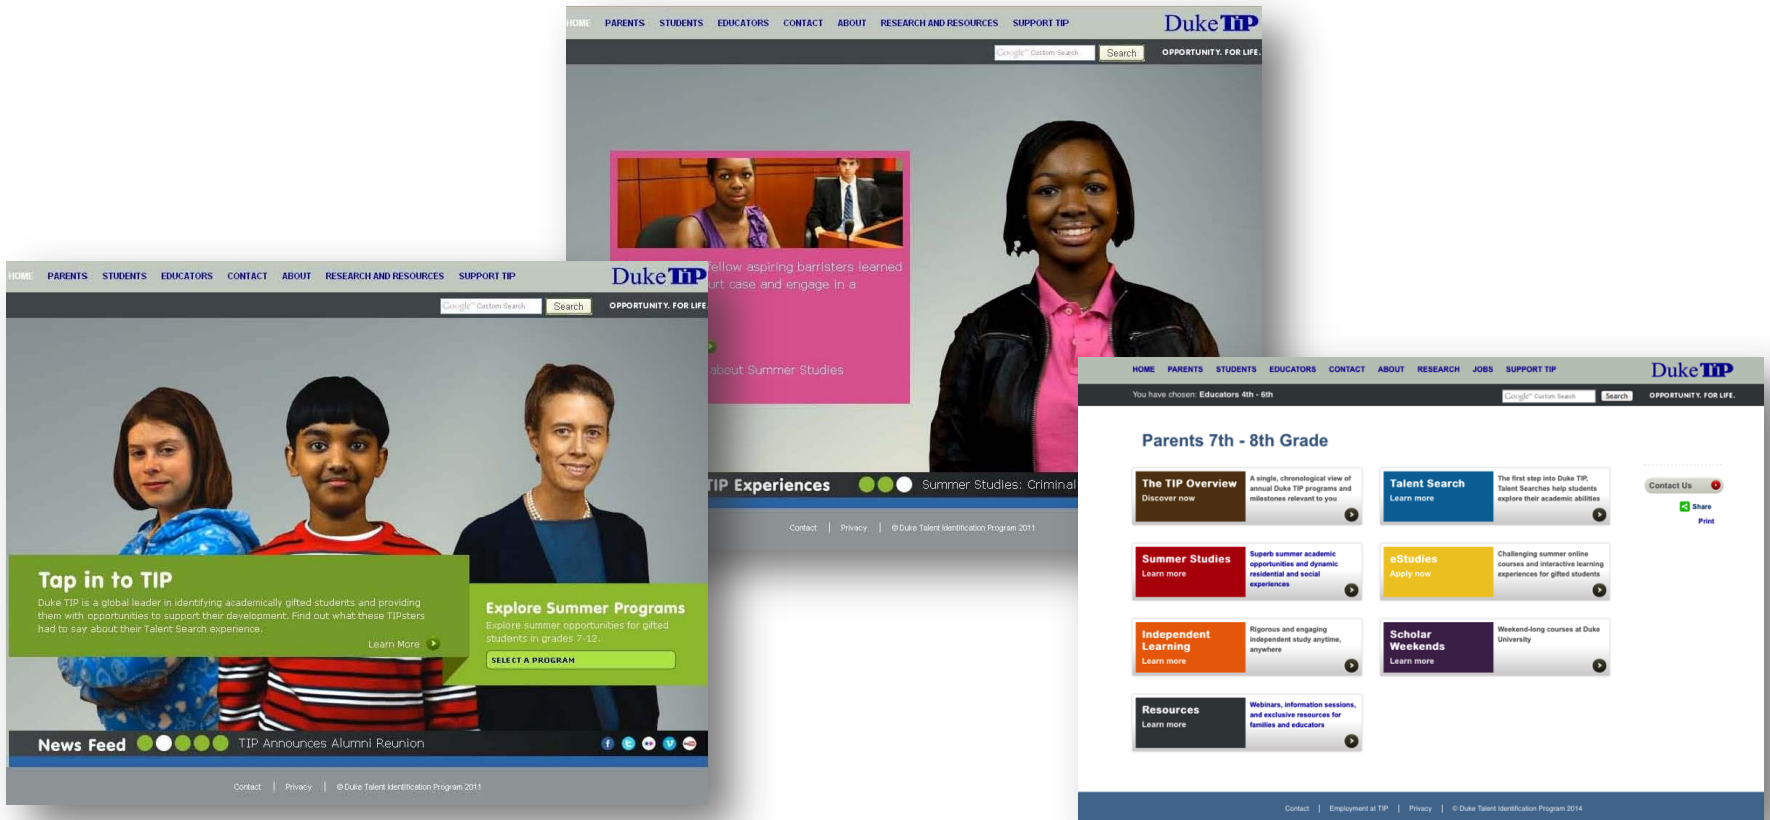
HOME PARENTS STUDENTS EDUCATORS CONTACT ABOUT RESEARCH AND RESOURCES SUPPORT TIP

Duke TIP

Google Custom Search Search

OPPORTUNITY. FOR LIFE.

ellow aspiring barristers learned urt case and engage in a

about Summer Studies

TIP Experiences

Summer Studies: Criminal

Contact | Privacy | © Duke Talent Identification Program 2011

HOME PARENTS STUDENTS EDUCATORS CONTACT ABOUT RESEARCH AND RESOURCES SUPPORT TIP

Duke TIP

Google Custom Search Search

OPPORTUNITY. FOR LIFE.

Tap in to TIP

Duke TIP is a global leader in identifying academically gifted students and providing them with opportunities to support their development. Find out what these TIPsters had to say about their Talent Search experience.

Learn More

Explore Summer Programs

Explore summer opportunities for gifted students in grades 7-12.

SELECT A PROGRAM

News Feed

TIP Announces Alumni Reunion

Contact | Privacy | © Duke Talent Identification Program 2011

HOME PARENTS STUDENTS EDUCATORS CONTACT ABOUT RESEARCH JOBS SUPPORT TIP

Duke TIP

You have chosen: Educators 4th - 6th

Google Custom Search Search

OPPORTUNITY. FOR LIFE.

Parents 7th - 8th Grade

The TIP Overview
Discover now
A single, chronological view of annual Duke TIP programs and milestones relevant to you

Talent Search
Learn more
The first step into Duke TIP, Talent Searches help students explore their academic abilities

Contact Us

Share

Print

Summer Studies
Learn more
Superb summer academic opportunities and dynamic residential and social experiences

eStudies
Apply now
Challenging summer online courses and interactive learning experiences for gifted students

Independent Learning
Learn more
Rigorous and engaging independent study anytime, anywhere

Scholar Weekends
Learn more
Weekend-long courses at Duke University

Resources
Learn more
Webinars, information sessions, and exclusive resources for families and educators

Contact | Employment at TIP | Privacy | © Duke Talent Identification Program 2014